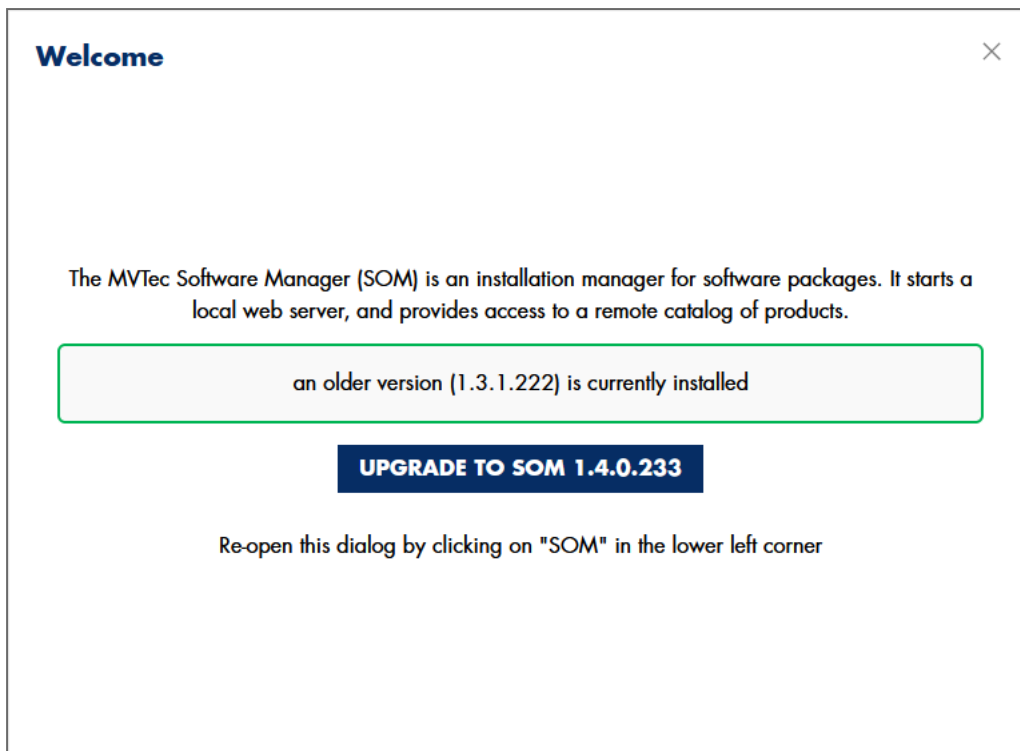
Welcome

×

The MVTec Software Manager (SOM) is an installation manager for software packages. It starts a local web server, and provides access to a remote catalog of products.

an older version (1.3.1.222) is currently installed

UPGRADE TO SOM 1.4.0.233

Re-open this dialog by clicking on "SOM" in the lower left corner